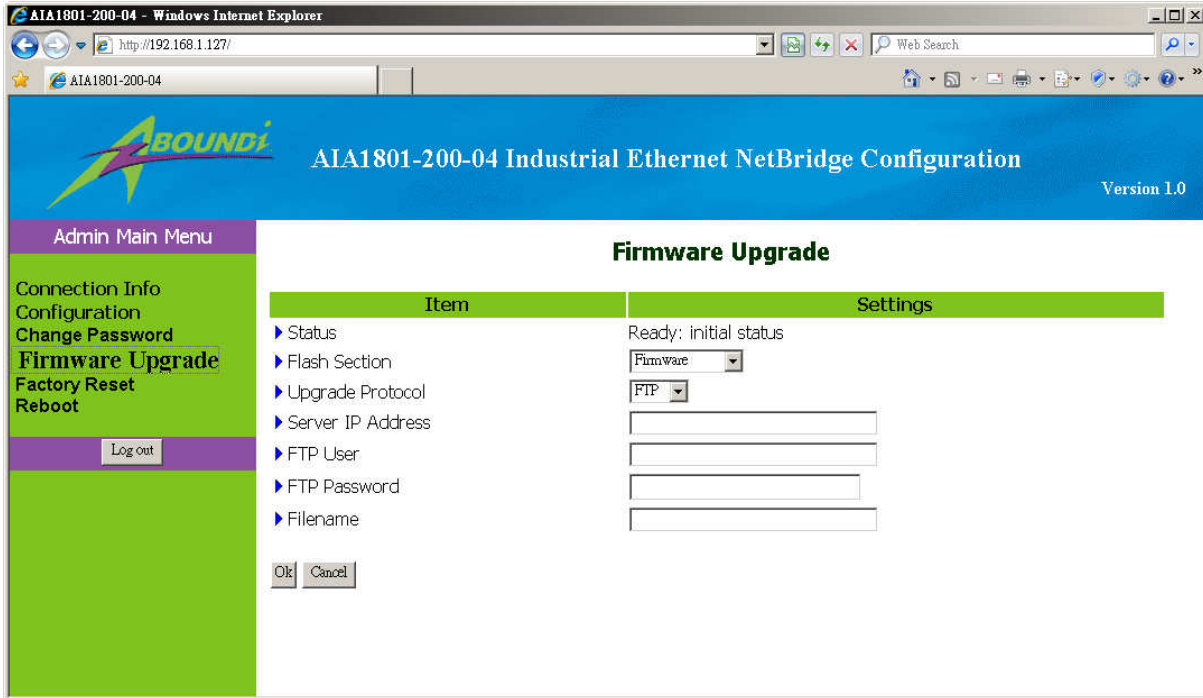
AIA1801-200-04 - Windows Internet Explorer

http://192.168.1.127/

Web Search

AIA1801-200-04

ABOUNDI

AIA1801-200-04 Industrial Ethernet NetBridge Configuration

Version 1.0

Admin Main Menu

Connection Info
Configuration
Change Password
Firmware Upgrade
Factory Reset
Reboot

Log out

Firmware Upgrade

| Item | Settings |
|---|---|
| Status | Ready: initial status |
| Flash Section | Firmware |
| Upgrade Protocol | FTP |
| Server IP Address | |
| FTP User | |
| FTP Password | |
| Filename | |

Ok Cancel